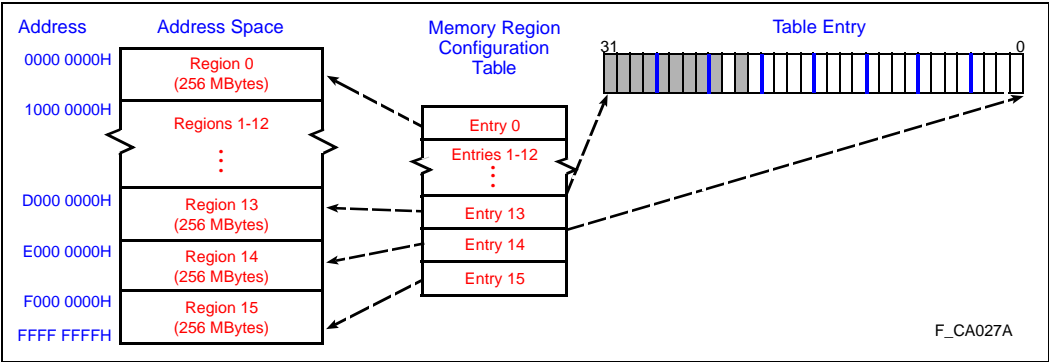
Address

Address Space

Memory Region Configuration Table

Table Entry

31

0

0000 0000H

Region 0 (256 MBytes)

1000 0000H

Regions 1-12

⋮

D000 0000H

Region 13 (256 MBytes)

E000 0000H

Region 14 (256 MBytes)

F000 0000H

Region 15 (256 MBytes)

FFFF FFFFH

Entry 0

Entries 1-12

⋮

Entry 13

Entry 14

Entry 15

F_CA027A